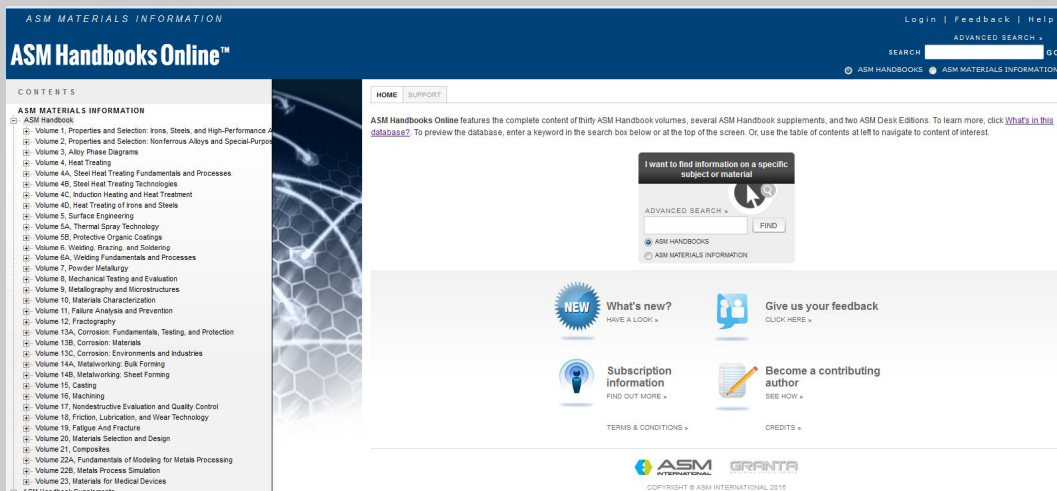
ASM MATERIALS INFORMATION

ASM Handbooks Online™

Login | Feedback | Help

ADVANCED SEARCH »

SEARCH GO

ASM HANDBOOKS ASM MATERIALS INFORMATION

CONTENTS

ASM MATERIALS INFORMATION
ASM Handbook
Volume 1, Properties and Selection: Irons, Steels, and High-Performance A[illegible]
Volume 2, Properties and Selection: Nonferrous Alloys and Special-Purpos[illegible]
Volume 3, Alloy Phase Diagrams
Volume 4, Heat Treating
Volume 4A, Steel Heat Treating Fundamentals and Processes
Volume 4B, Steel Heat Treating Technologies
Volume 4C, Induction Heating and Heat Treatment
Volume 4D, Heat Treating of Irons and Steels
Volume 5, Surface Engineering
Volume 5A, Thermal Spray Technology
Volume 5B, Protective Organic Coatings
Volume 6, Welding, Brazing, and Soldering
Volume 6A, Welding Fundamentals and Processes
Volume 7, Powder Metallurgy
Volume 8, Mechanical Testing and Evaluation
Volume 9, Metallography and Microstructures
Volume 10, Materials Characterization
Volume 11, Failure Analysis and Prevention
Volume 12, Fractography
Volume 13A, Corrosion: Fundamentals, Testing, and Protection
Volume 13B, Corrosion: Materials
Volume 13C, Corrosion: Environments and Industries
Volume 14A, Metalworking: Bulk Forming
Volume 14B, Metalworking: Sheet Forming
Volume 15, Casting
Volume 16, Machining
Volume 17, Nondestructive Evaluation and Quality Control
Volume 18, Friction, Lubrication, and Wear Technology
Volume 19, Fatigue And Fracture
Volume 20, Materials Selection and Design
Volume 21, Composites
Volume 22A, Fundamentals of Modeling for Metals Processing
Volume 22B, Metals Process Simulation
Volume 23, Materials for Medical Devices

HOME SUPPORT

ASM Handbooks Online features the complete content of thirty ASM Handbook volumes, several ASM Handbook supplements, and two ASM Desk Editions. To learn more, click What's in this database?. To preview the database, enter a keyword in the search box below or at the top of the screen. Or, use the table of contents at left to navigate to content of interest.

I want to find information on a specific subject or material

ADVANCED SEARCH »

FIND

ASM HANDBOOKS
ASM MATERIALS INFORMATION

NEW What's new?
HAVE A LOOK »

Give us your feedback
CLICK HERE »

Subscription information
FIND OUT MORE »

Become a contributing author
SEE HOW »

TERMS & CONDITIONS »

CREDITS »

ASM INTERNATIONAL GRANTA

COPYRIGHT © ASM INTERNATIONAL 2015